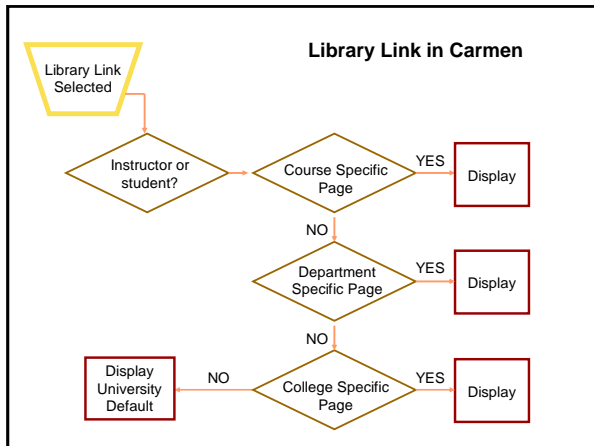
Library Link in Carmen

Library Link Selected

Instructor or student?

Course Specific Page

YES

Display

NO

Department Specific Page

YES

Display

NO

Display University Default

NO

College Specific Page

YES

Display